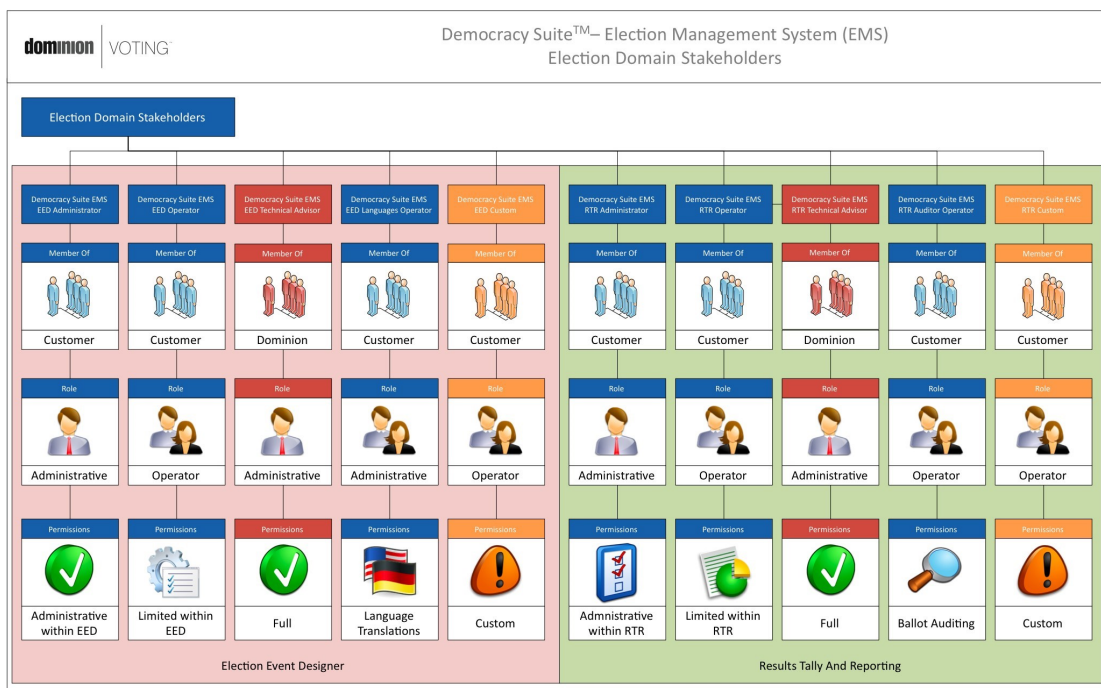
dominion | VOTING

Democracy Suite$^{TM}$– Election Management System (EMS)
Election Domain Stakeholders

Election Domain Stakeholders

Democracy Suite EMS EED Administrator
Member Of
Customer
Role
Administrative
Permissions
Administrative within EED

Democracy Suite EMS EED Operator
Member Of
Customer
Role
Operator
Permissions
Limited within EED

Democracy Suite EMS EED Technical Advisor
Member Of
Dominion
Role
Administrative
Permissions
Full

Democracy Suite EMS EED Languages Operator
Member Of
Customer
Role
Administrative
Permissions
Language Translations

Democracy Suite EMS EED Custom
Member Of
Customer
Role
Operator
Permissions
Custom

Election Event Designer

Democracy Suite EMS RTR Administrator
Member Of
Customer
Role
Administrative
Permissions
Admnistrative within RTR

Democracy Suite EMS RTR Operator
Member Of
Customer
Role
Operator
Permissions
Limited within RTR

Democracy Suite EMS RTR Technical Advisor
Member Of
Dominion
Role
Administrative
Permissions
Full

Democracy Suite EMS RTR Auditor Operator
Member Of
Customer
Role
Operator
Permissions
Ballot Auditing

Democracy Suite EMS RTR Custom
Member Of
Customer
Role
Operator
Permissions
Custom

Results Tally And Reporting